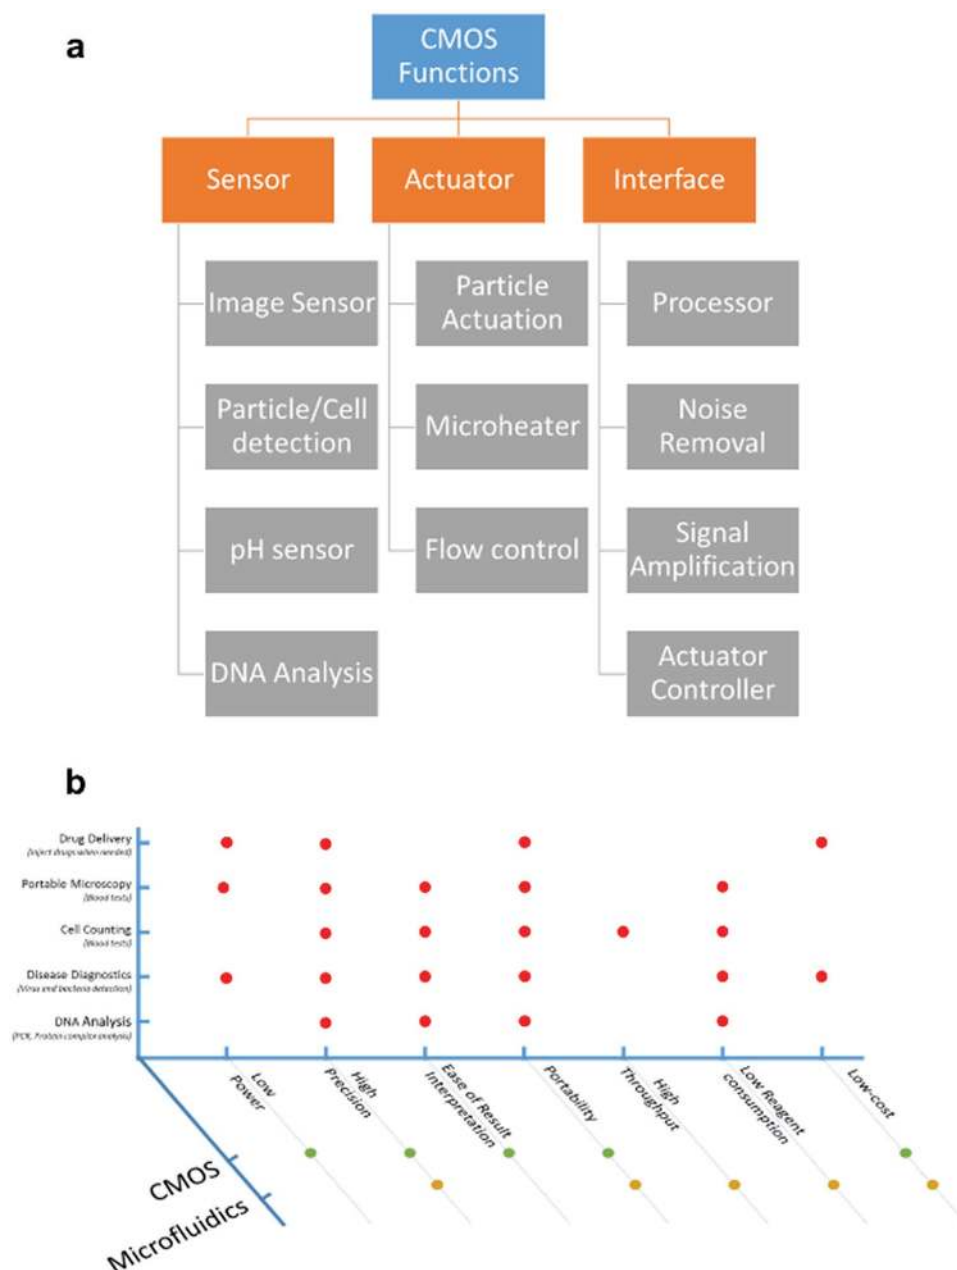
a

CMOS Functions

Sensor

Actuator

Interface

Image Sensor

Particle/Cell detection

pH sensor

DNA Analysis

Particle Actuation

Microheater

Flow control

Processor

Noise Removal

Signal Amplification

Actuator Controller

b

Drug Delivery
(inject drugs when needed)

Portable Microscopy
(Blood tests)

Cell Counting
(Blood tests)

Disease Diagnostics
(Virus and bacteria detection)

DNA Analysis
(PCR, Protein complex analysis)

Low Power

High precision

Ease of Result Interpretation

Portability

High Throughput

Low Reagent consumption

Low-cost

CMOS

Microfluidics